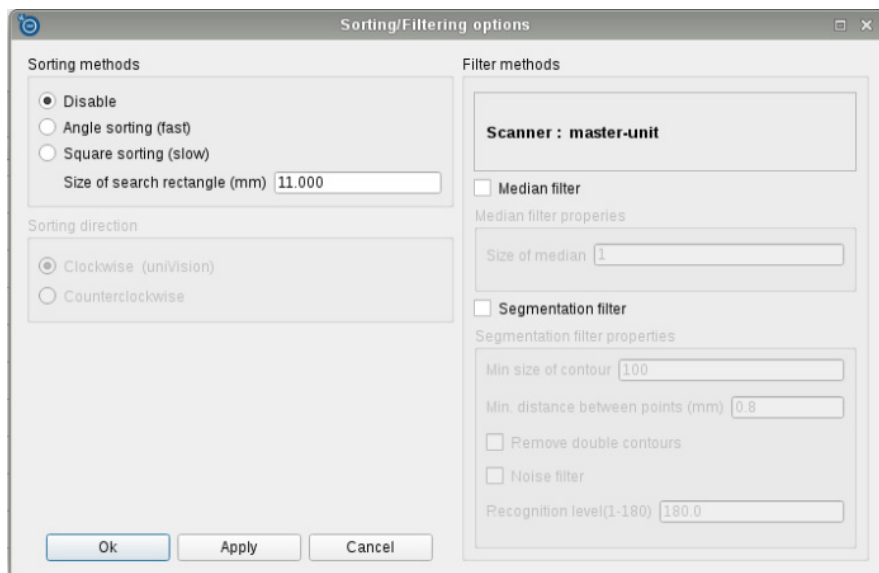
Sorting/Filtering options

Sorting methods

Disable
Angle sorting (fast)
Square sorting (slow)
Size of search rectangle (mm) 11.000

Sorting direction

Clockwise (uniVision)
Counterclockwise

Filter methods

Scanner : master-unit

Median filter

Median filter properies

Size of median 1

Segmentation filter

Segmentation filter properties

Min size of contour 100

Min. distance between points (mm) 0.8

Remove double contours

Noise filter

Recognition level(1-180) 180.0

Ok Apply Cancel